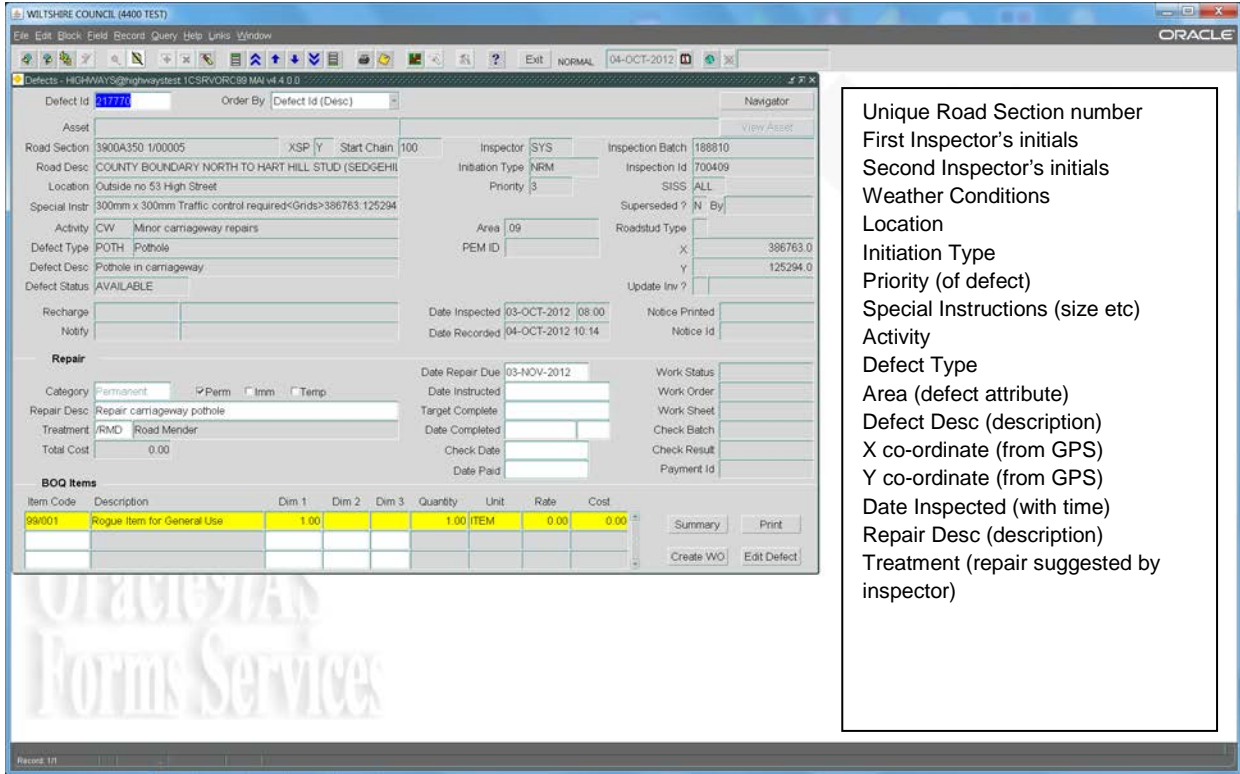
WILTSHIRE COUNCIL (4400 TEST)

File Edit Block Field Record Query Help Links Window

ORACLE

Exit NORMAL 04-OCT-2012

Defects - HIGHWAYS@highwaystest 1CSRVORC89 MAI v4.4.0.0

Defect Id 217770 Order By Defect Id (Desc) Navigator

Asset View Asset

Road Section 3900A350 1/00005 XSP Y Start Chain 100 Inspector SYS Inspection Batch 188810

Road Desc COUNTY BOUNDARY NORTH TO HART HILL STUD (SEDGEHIL Initiation Type NRM Inspection Id 700409

Location Outside no 53 High Street Priority 3 SISS ALL

Special Instr 300mm x 300mm Traffic control required<Grids>386763.125294 Superseded ? N By

Activity CW Minor carriageway repairs Area 09 Roadstud Type

Defect Type POTH Pothole PEM ID X 386763.0

Defect Desc Pothole in carriageway Y 125294.0

Defect Status AVAILABLE Update Inv ?

Recharge Date Inspected 03-OCT-2012 08:00 Notice Printed

Notify Date Recorded 04-OCT-2012 10:14 Notice Id

Repair

Date Repair Due 03-NOV-2012 Work Status

Category Permanent Perm Imm Temp Date Instructed Work Order

Repair Desc Repair carriageway pothole Target Complete Work Sheet

Treatment /RMD Road Mender Date Completed Check Batch

Total Cost 0.00 Check Date Check Result

Date Paid Payment Id

BOQ Items

| Item Code | Description | Dim 1 | Dim 2 | Dim 3 | Quantity | Unit | Rate | Cost |
|---|---|---|---|---|---|---|---|---|
| 99/001 | Rogue Item for General Use | 1.00 | | | 1.00 | ITEM | 0.00 | 0.00 |

Summary Print

Create WO Edit Defect

OracleAS Forms Services

Record: 1/1

Unique Road Section number
First Inspector's initials
Second Inspector's initials
Weather Conditions
Location
Initiation Type
Priority (of defect)
Special Instructions (size etc)
Activity
Defect Type
Area (defect attribute)
Defect Desc (description)
X co-ordinate (from GPS)
Y co-ordinate (from GPS)
Date Inspected (with time)
Repair Desc (description)
Treatment (repair suggested by inspector)